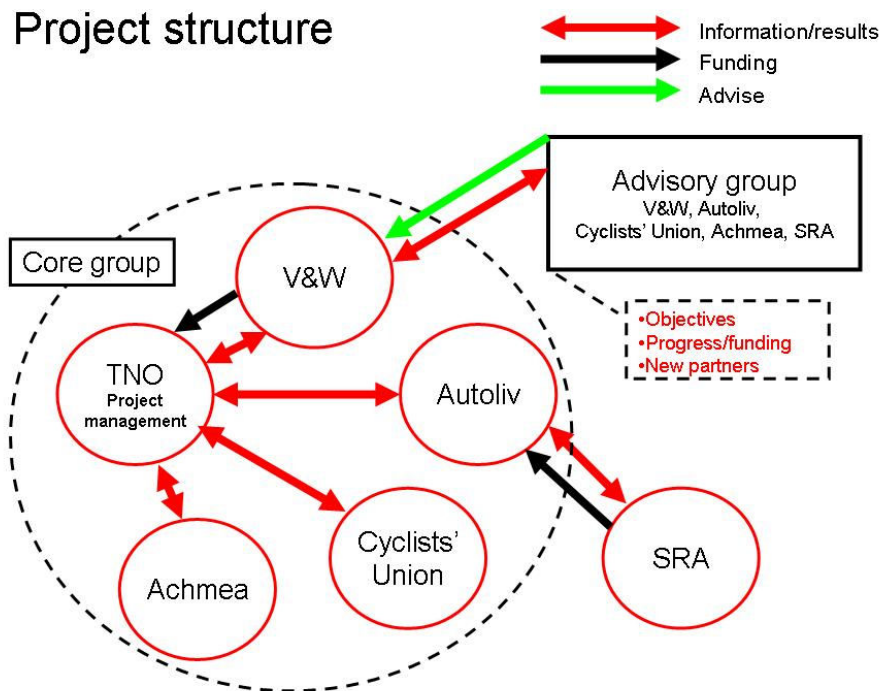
Project structure

Information/results
Funding
Advise

Advisory group
V&W, Autoliv,
Cyclists' Union, Achmea, SRA

Core group

V&W

•Objectives
•Progress/funding
•New partners

TNO
Project management

Autoliv

Achmea

Cyclists' Union

SRA